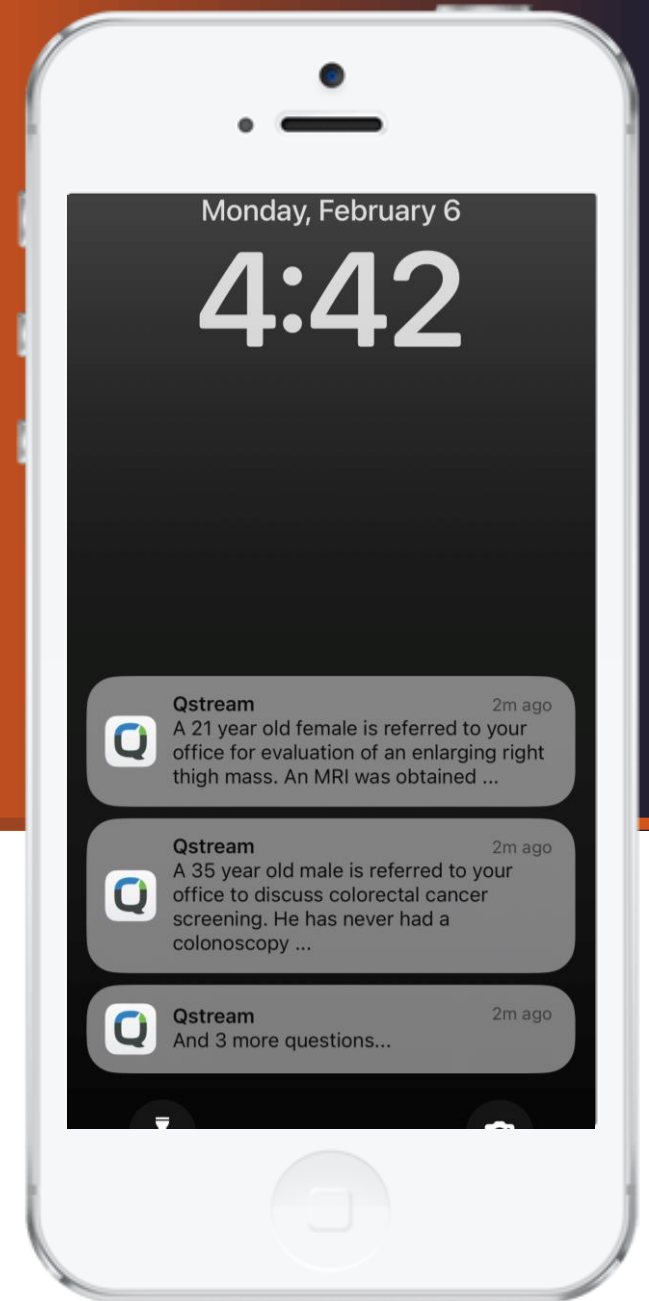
Monday, February 6

4:42

Qstream
2m ago
A 21 year old female is referred to your office for evaluation of an enlarging right thigh mass. An MRI was obtained ...

Qstream
2m ago
A 35 year old male is referred to your office to discuss colorectal cancer screening. He has never had a colonoscopy ...

Qstream
2m ago
And 3 more questions...